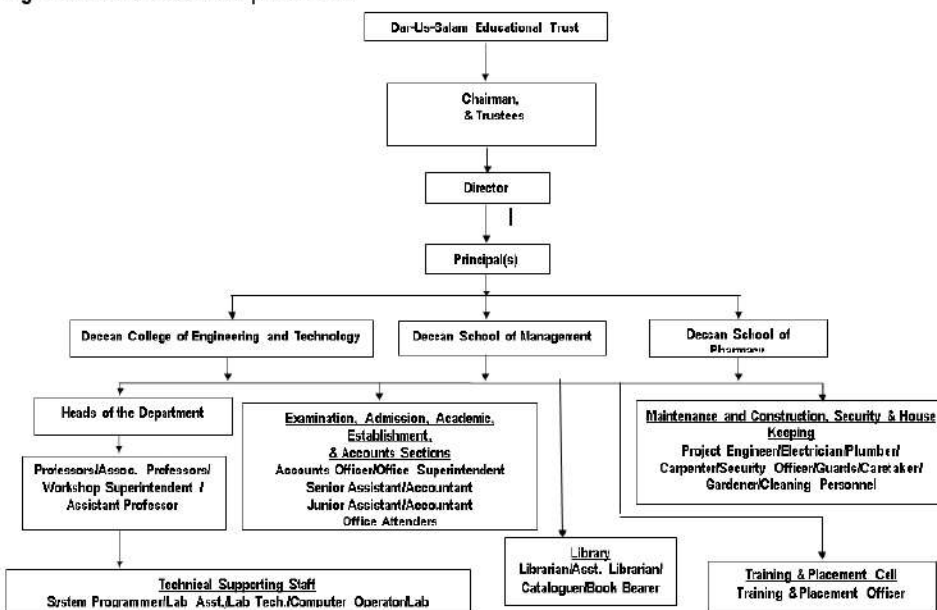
Dar-Us-Salam Educational Trust

Chairman, & Trustees

Director

Principal(s)

Deccan College of Engineering and Technology

Deccan School of Management

Deccan School of Pharmacy

Heads of the Department

Professors/Assoc. Professors/ Workshop Superintendent / Assistant Professor

Examination, Admission, Academic, Establishment, & Accounts Sections
Accounts Officer/Office Superintendent
Senior Assistant/Accountant
Junior Assistant/Accountant
Office Attenders

Maintenance and Construction, Security & House Keeping
Project Engineer/Electrician/Plumber/ Carpenter/Security Officer/Guards/Caretaker/ Gardener/Cleaning Personnel

Library
Librarian/Asst. Librarian/ Cataloguer/Book Bearer

Training & Placement Cell
Training & Placement Officer

Technical Supporting Staff
System Programmer/Lab Asst./Lab Tech./Computer Operator/Lab